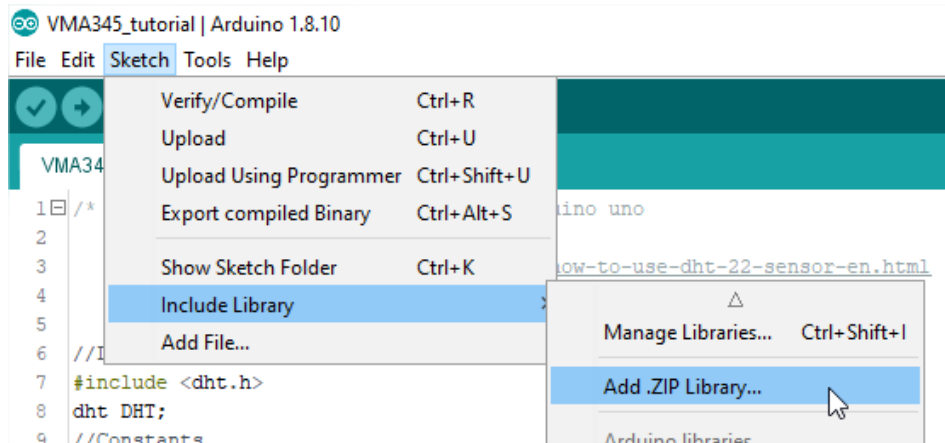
VMA345_tutorial | Arduino 1.8.10
File Edit Sketch Tools Help

VMA34

Verify/Compile Ctrl+R
Upload Ctrl+U
Upload Using Programmer Ctrl+Shift+U
Export compiled Binary Ctrl+Alt+S
Show Sketch Folder Ctrl+K
Include Library
Add File...

△
Manage Libraries... Ctrl+Shift+I
Add .ZIP Library...
Arduino libraries

1 /* uino uno
2
3 how-to-use-dht-22-sensor-en.html
4
5
6 //I
7 #include <dht.h>
8 dht DHT;
9 //Constants